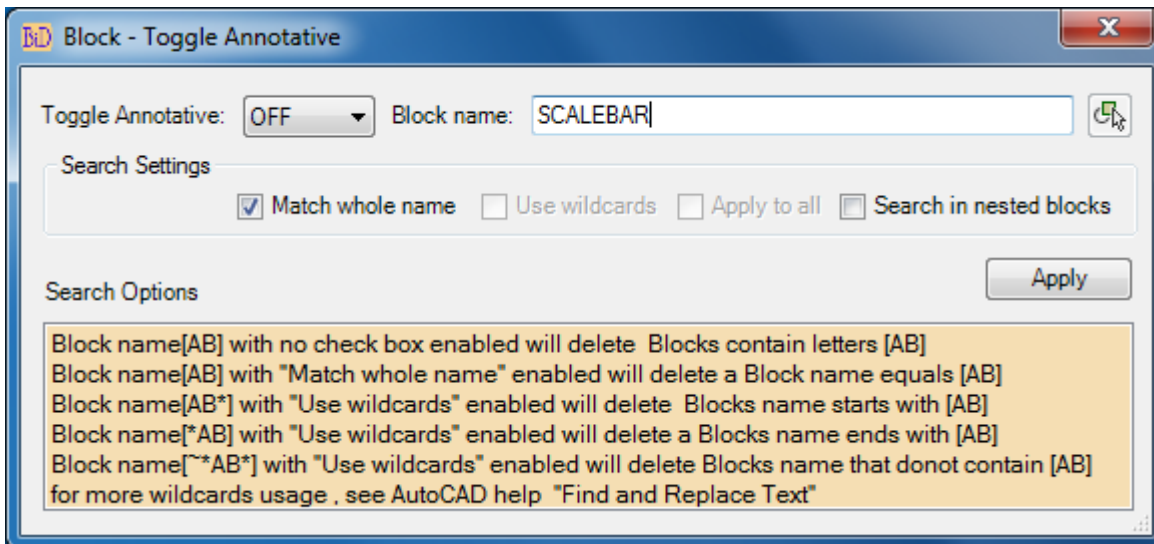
BD Block - Toggle Annotative

Toggle Annotative: OFF Block name: SCALEBAR

Search Settings

Match whole name Use wildcards Apply to all Search in nested blocks

Search Options

Apply

Block name[AB] with no check box enabled will delete Blocks contain letters [AB]
Block name[AB] with "Match whole name" enabled will delete a Block name equals [AB]
Block name[AB*] with "Use wildcards" enabled will delete Blocks name starts with [AB]
Block name[*AB] with "Use wildcards" enabled will delete a Blocks name ends with [AB]
Block name[~*AB*] with "Use wildcards" enabled will delete Blocks name that donot contain [AB]
for more wildcards usage , see AutoCAD help "Find and Replace Text"